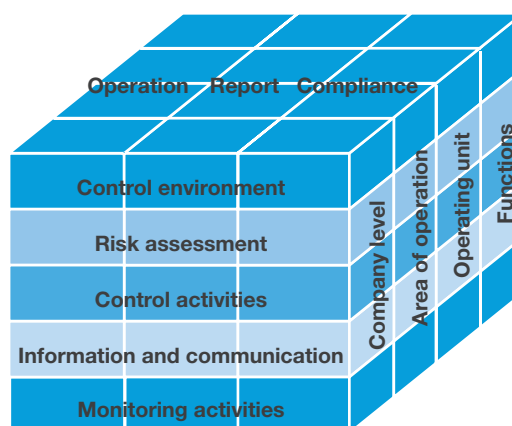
Operation Report Compliance

Control environment

Risk assessment

Control activities

Information and communication

Monitoring activities

Company level

Area of operation

Operating unit

Functions